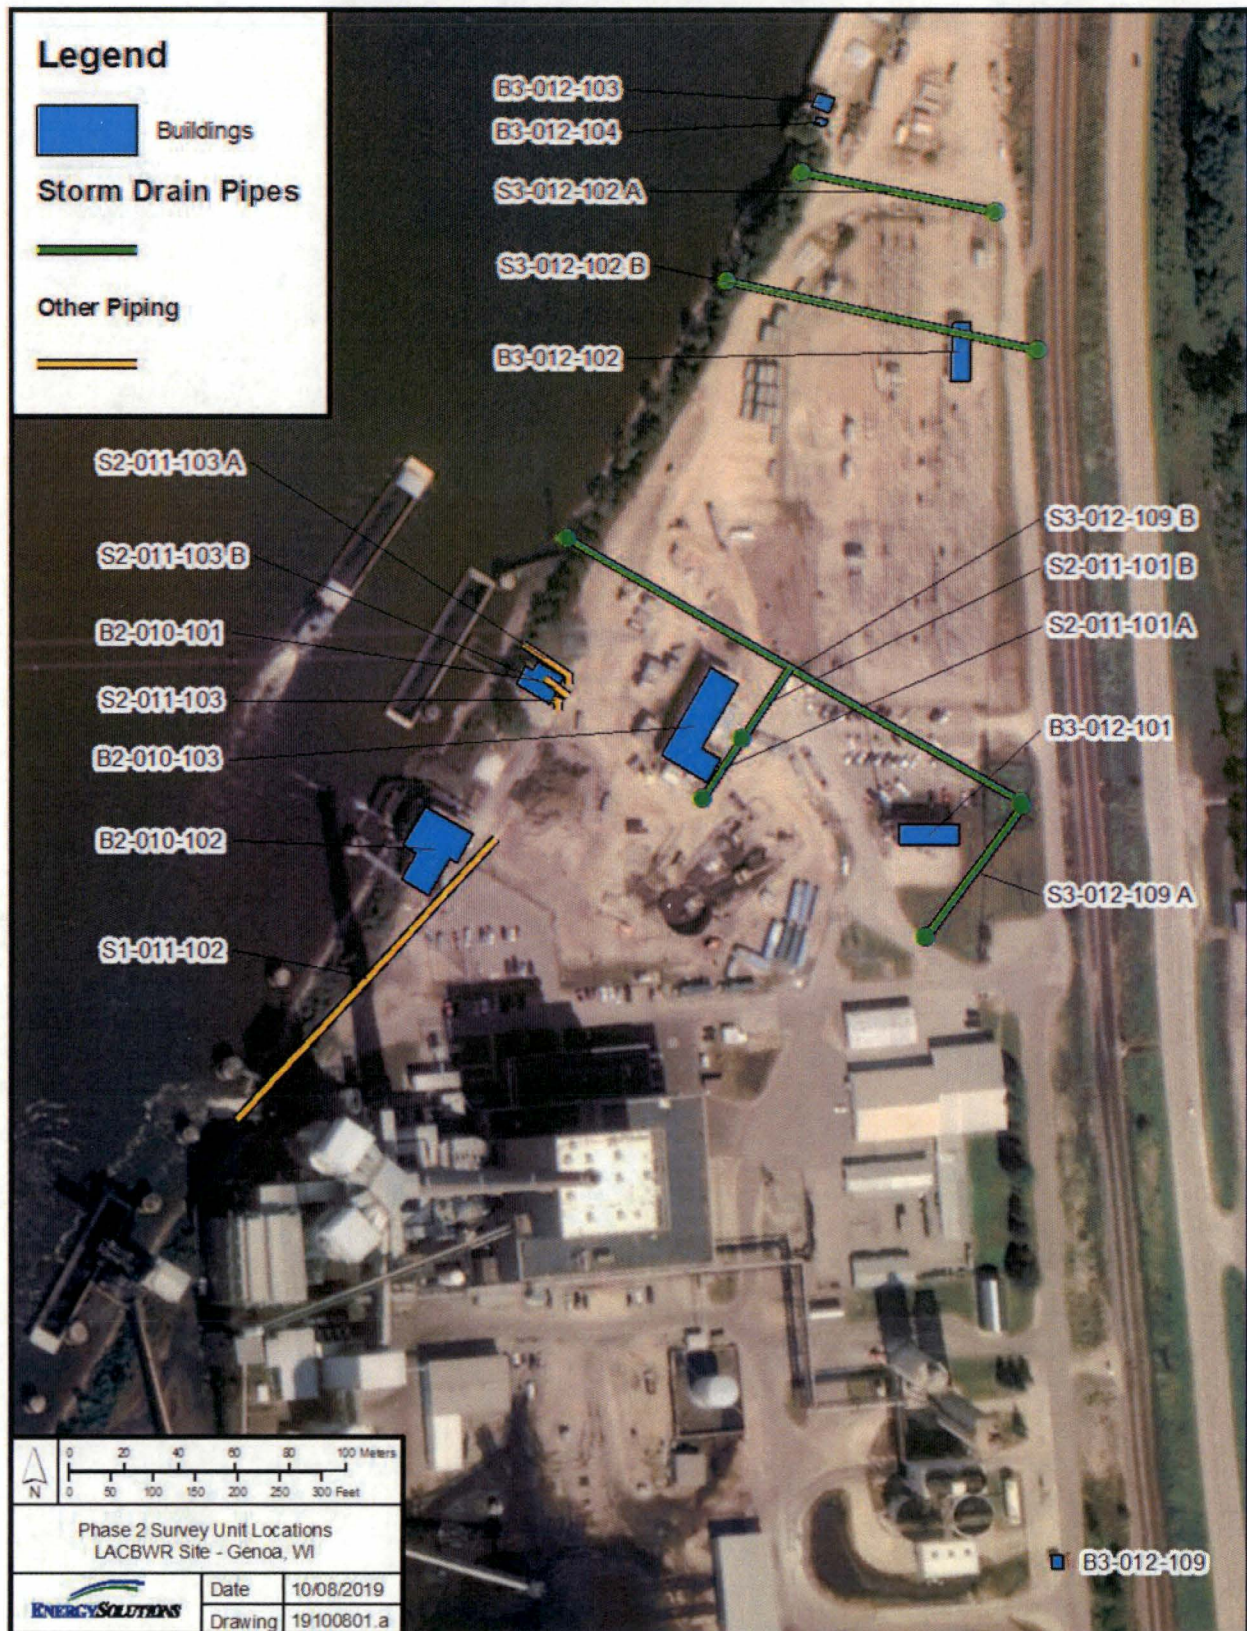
Legend

Buildings

Storm Drain Pipes

Other Piping

B3-012-103

B3-012-104

S3-012-102 A

S3-012-102 B

B3-012-102

S2-011-103 A

S2-011-103 B

B2-010-101

S2-011-103

B2-010-103

B2-010-102

S1-011-102

S3-012-109 B

S2-011-101 B

S2-011-101 A

B3-012-101

S3-012-109 A

B3-012-109

N

0 20 40 60 80 100 Meters

0 50 100 150 200 250 300 Feet

Phase 2 Survey Unit Locations
LACBWR Site - Genoa, WI

ENERGYSOLUTIONS

| Date | 10/08/2019 |
|---|---|
| Drawing | 19100801.a |